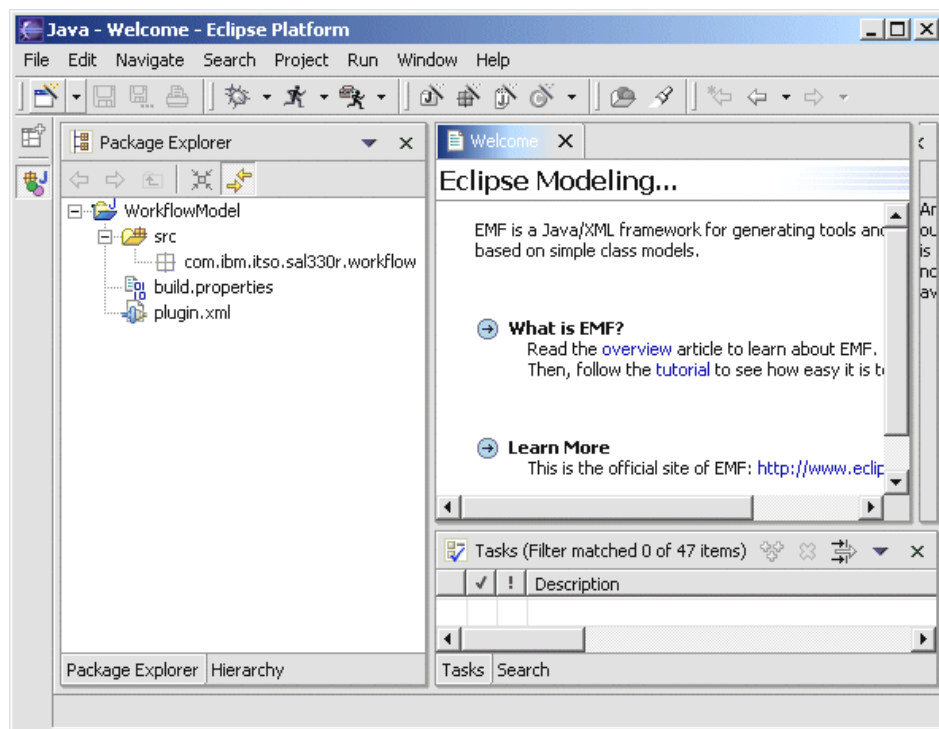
Java - Welcome - Eclipse Platform

File Edit Navigate Search Project Run Window Help

Package Explorer

WorkflowModel
src
com.ibm.itso.sal330r.workflow
build.properties
plugin.xml

Package Explorer Hierarchy

Welcome

Eclipse Modeling...

EMF is a Java/XML framework for generating tools and based on simple class models.

What is EMF?
Read the overview article to learn about EMF. Then, follow the tutorial to see how easy it is t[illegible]

Learn More
This is the official site of EMF: http://www.eclip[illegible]

Ar
ou
is
no
av

Tasks (Filter matched 0 of 47 items)

| ✓ | ! | Description |
|---|---|---|

Tasks Search